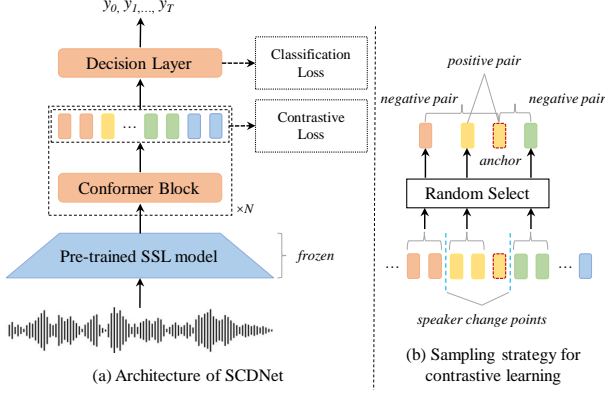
$y_0, y_1,..., y_T$

Decision Layer

Classification Loss

…

Contrastive Loss

Conformer Block

×N

Pre-trained SSL model

frozen

(a) Architecture of SCDNet

positive pair

negative pair

negative pair

anchor

Random Select

…

…

speaker change points

(b) Sampling strategy for contrastive learning